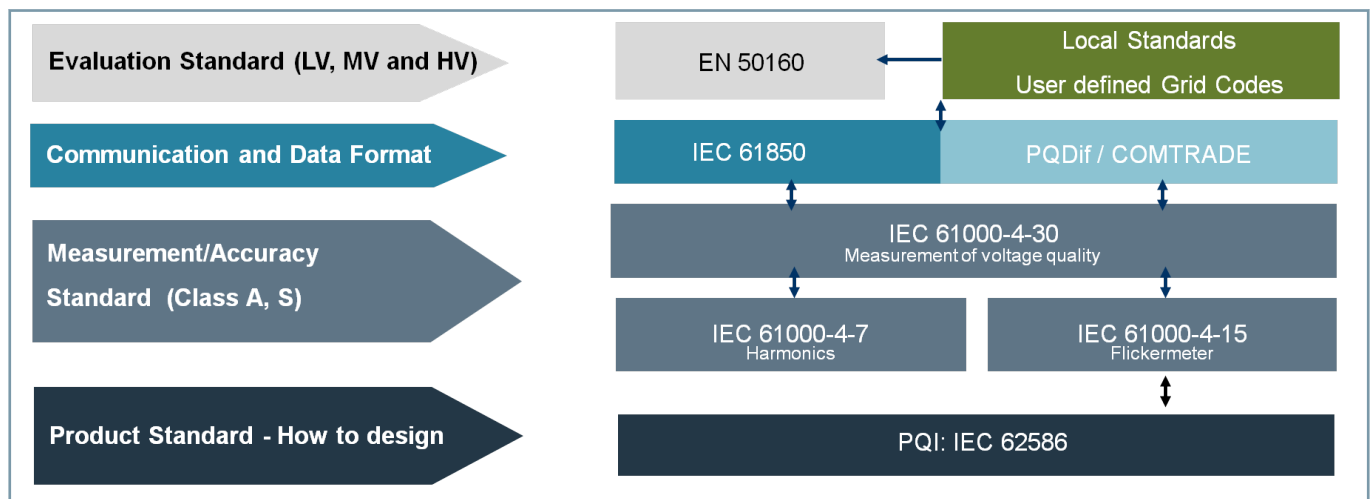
Evaluation Standard (LV, MV and HV)

EN 50160

Local Standards
User defined Grid Codes

Communication and Data Format

IEC 61850

PQDif / COMTRADE

Measurement/Accuracy Standard (Class A, S)

IEC 61000-4-30
Measurement of voltage quality

IEC 61000-4-7
Harmonics

IEC 61000-4-15
Flickermeter

Product Standard - How to design

PQI: IEC 62586